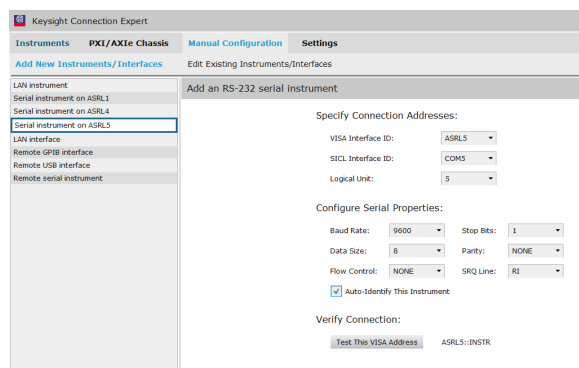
Keysight Connection Expert

Instruments PXI/AXIe Chassis Manual Configuration Settings

Add New Instruments/Interfaces Edit Existing Instruments/Interfaces

LAN instrument
Serial instrument on ASRL1
Serial instrument on ASRL4
Serial instrument on ASRL5
LAN interface
Remote GPIB interface
Remote USB interface
Remote serial instrument

Add an RS-232 serial instrument

Specify Connection Addresses:

VISA Interface ID: ASRL5

SICL Interface ID: COM5

Logical Unit: 5

Configure Serial Properties:

Baud Rate: 9600 Stop Bits: 1

Data Size: 8 Parity: NONE

Flow Control: NONE SRQ Line: RI

Auto-Identify This Instrument

Verify Connection:

Test This VISA Address ASRL5::INSTR